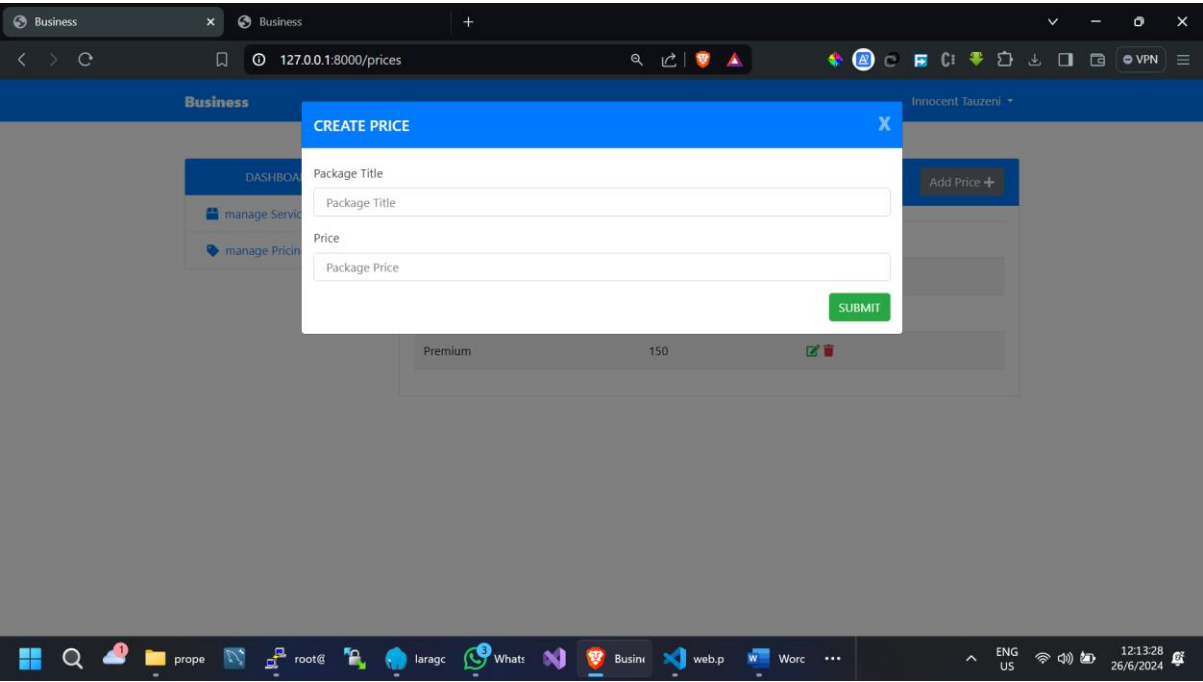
Business ×
Business
+

127.0.0.1:8000/prices

VPN

Business

Innocent Tauzeni

DASHBOA

manage Servic

manage Pricin

Add Price +

CREATE PRICE

X

Package Title

Package Title

Price

Package Price

SUBMIT

| Premium | 150 |
|---|---|

prope root@ laragc Whats Busine web.p Worc ...

ENG US

12:13:28 26/6/2024